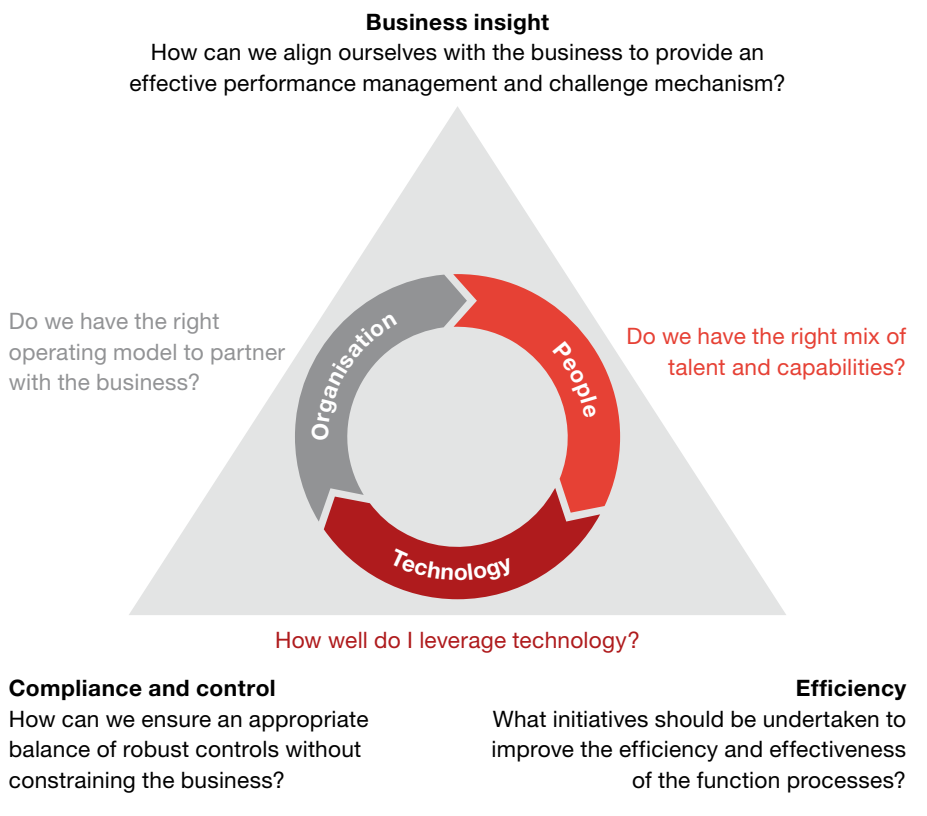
Business insight
How can we align ourselves with the business to provide an effective performance management and challenge mechanism?

Do we have the right operating model to partner with the business?

Organisation

People

Do we have the right mix of talent and capabilities?

Technology

How well do I leverage technology?

Compliance and control
How can we ensure an appropriate balance of robust controls without constraining the business?

Efficiency
What initiatives should be undertaken to improve the efficiency and effectiveness of the function processes?